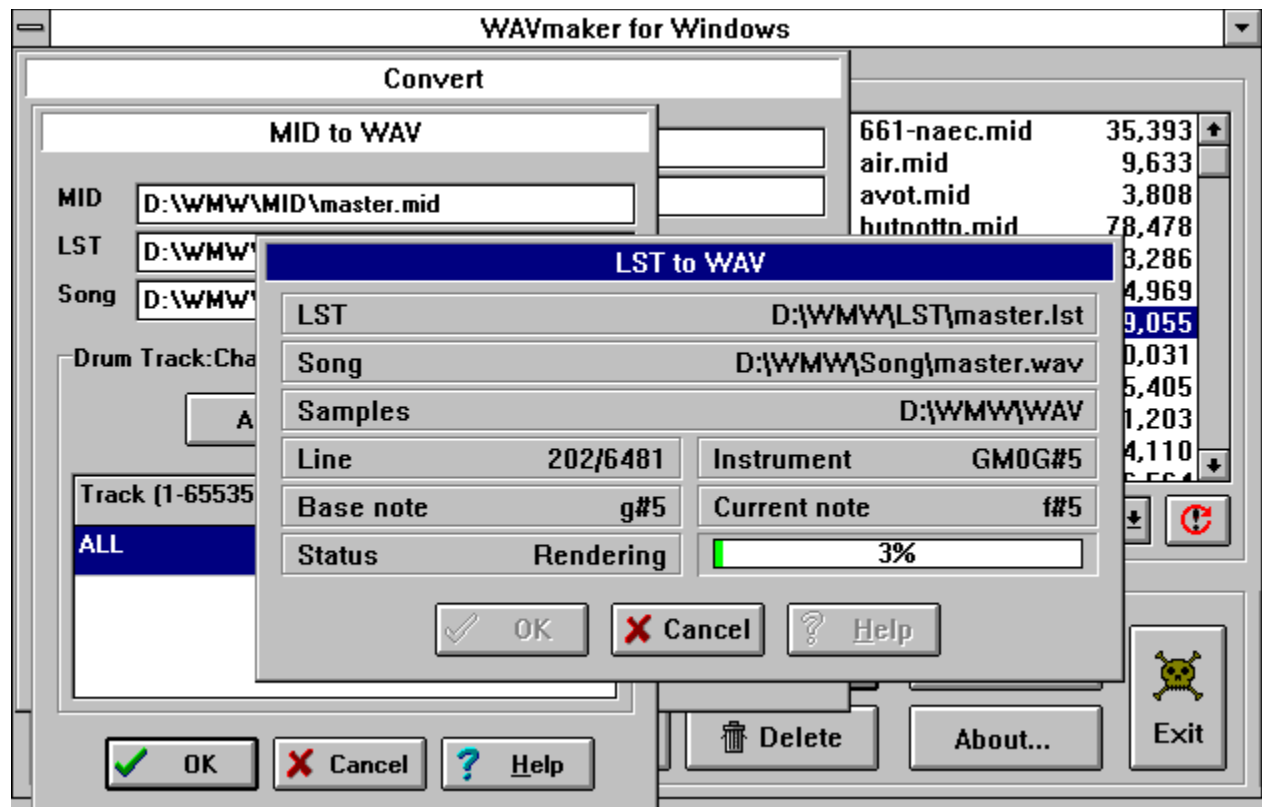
WAVmaker for Windows

Convert

MID to WAV

MID D:\WMW\MID\master.mid
LST D:\WMW
Song D:\WMW

Drum Track:Cha

A

Track (1-65535

ALL

661-naec.mid 35,393
air.mid 9,633
avot.mid 3,808
butnottn.mid 78,478
3,286
4,969
9,055
0,031
5,405
1,203
4,110

LST to WAV

LST D:\WMW\LST\master.lst
Song D:\WMW\Song\master.wav
Samples D:\WMW\WAV
Line 202/6481
Instrument GM0G#5
Base note g#5
Current note f#5
Status Rendering
3%

OK
Cancel
Help

OK
Cancel
Help

Delete
About...
Exit